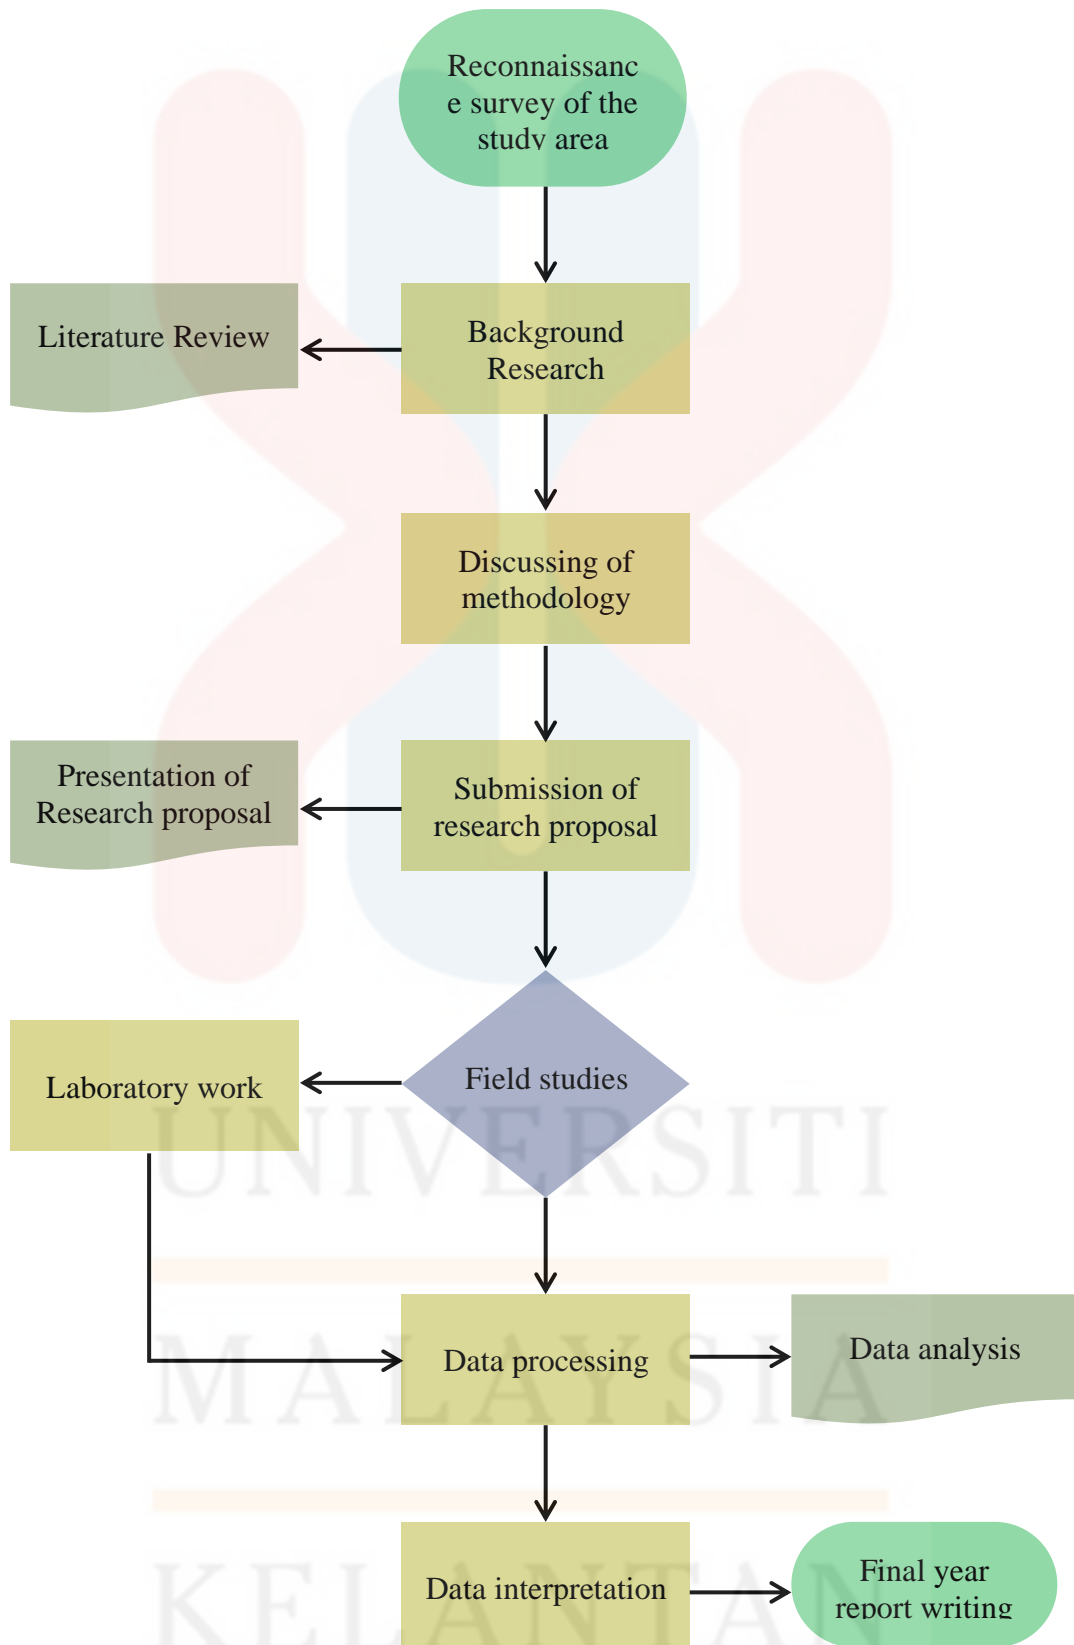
Reconnaissanc e survey of the study area

Background Research

Literature Review

Discussing of methodology

Submission of research proposal

Presentation of Research proposal

Field studies

Laboratory work

Data processing

Data analysis

Data interpretation

Final year report writing

UNIVERSITI
MALAYSIA
KELANTAN